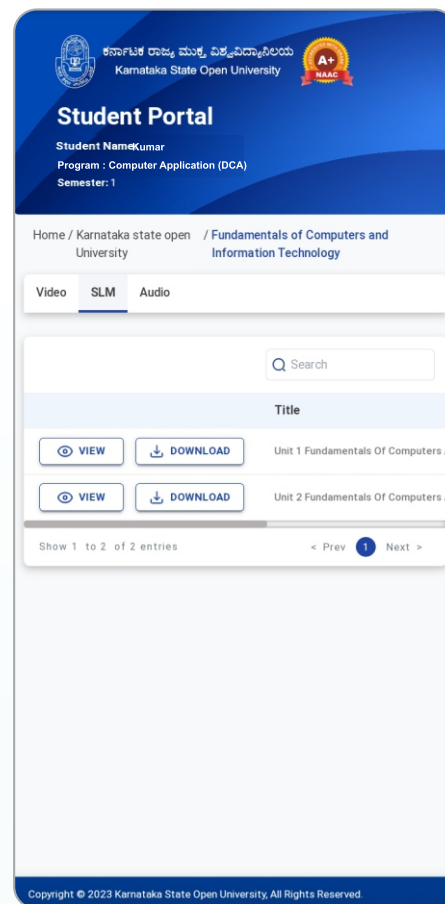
ಕರ್ನಾಟಕ ರಾಜ್ಯ ಮುಕ್ತ ವಿಶ್ವವಿದ್ಯಾನಿಲಯ
Karnataka State Open University

A+
NAAC

Student Portal

Student Name Kumar
Program : Computer Application (DCA)
Semester: 1

Home / Karnataka state open University / Fundamentals of Computers and Information Technology

Video SLM Audio

Search

| | Title |
|---|---|
| VIEW DOWNLOAD | Unit 1 Fundamentals Of Computers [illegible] |
| VIEW DOWNLOAD | Unit 2 Fundamentals Of Computers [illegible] |

Show 1 to 2 of 2 entries

< Prev 1 Next >

Copyright © 2023 Karnataka State Open University, All Rights Reserved.